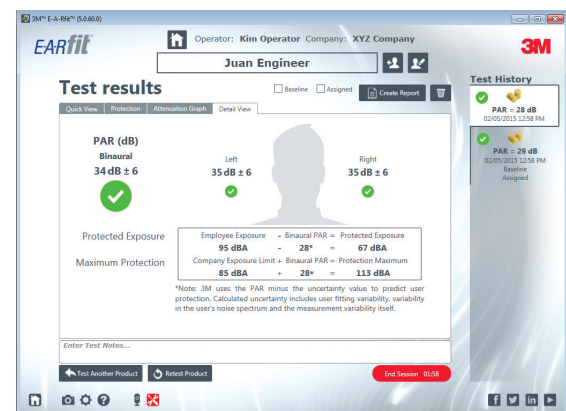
3M™ E-A-Rfit™ (5.0.60.0)

EARfit

Operator: Kim Operator Company: XYZ Company

3M

Juan Engineer

Test results

Baseline Assigned

Create Report

Quick View | Protection | Attenuation Graph | Detail View

PAR (dB)
Binaural
34 dB ± 6

Left
35 dB ± 6

Right
35 dB ± 6

| Protected Exposure | Employee Exposure | - | Binaural PAR | = | Protected Exposure |
|---|---|---|---|---|---|
| | 95 dBA | - | 28* | = | 67 dBA |
| Maximum Protection | Company Exposure Limit | + | Binaural PAR | = | Protection Maximum |
| | 85 dBA | + | 28* | = | 113 dBA |

*Note: 3M uses the PAR minus the uncertainty value to predict user protection. Calculated uncertainty includes user fitting variability, variability in the user's noise spectrum and the measurement variability itself.

Enter Test Notes...

Test Another Product

Retest Product

End Session 01:58

Test History

PAR = 28 dB
02/05/2015 12:58 PM

PAR = 29 dB
02/05/2015 12:58 PM
Baseline
Assigned